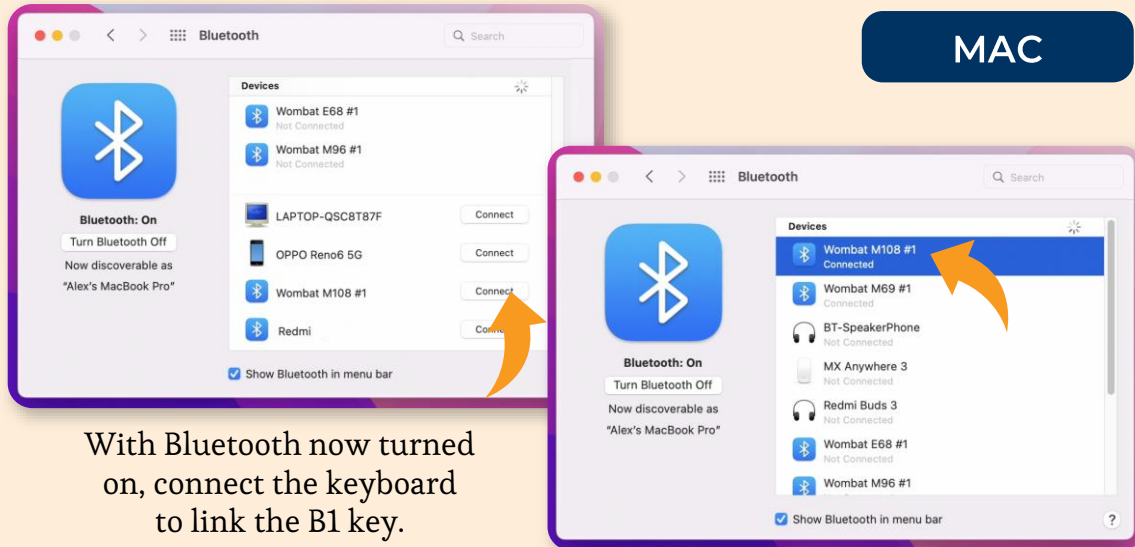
Bluetooth

Search

Bluetooth: On

Turn Bluetooth Off

Now discoverable as "Alex's MacBook Pro"

Devices

Wombat E68 #1
Not Connected

Wombat M96 #1
Not Connected

LAPTOP-QSC8T87F
Connect

OPPO Reno6 5G
Connect

Wombat M108 #1
Connect

Redmi
Conn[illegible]

Show Bluetooth in menu bar

MAC

Bluetooth

Search

Bluetooth: On

Turn Bluetooth Off

Now discoverable as "Alex's MacBook Pro"

Devices

Wombat M108 #1
Connected

Wombat M69 #1
Not Connected

BT-SpeakerPhone
Not Connected

MX Anywhere 3
Not Connected

Redmi Buds 3
Not Connected

Wombat E68 #1
Not Connected

Wombat M96 #1

Show Bluetooth in menu bar

?

With Bluetooth now turned on, connect the keyboard to link the B1 key.